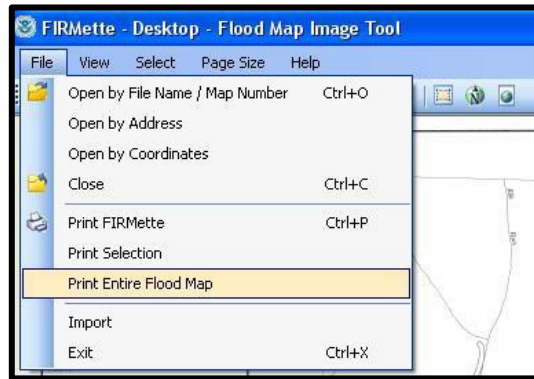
FIRMette - Desktop - Flood Map Image Tool

File View Select Page Size Help

Open by File Name / Map Number Ctrl+O
Open by Address
Open by Coordinates
Close Ctrl+C
Print FIRMette Ctrl+P
Print Selection
Print Entire Flood Map
Import
Exit Ctrl+X